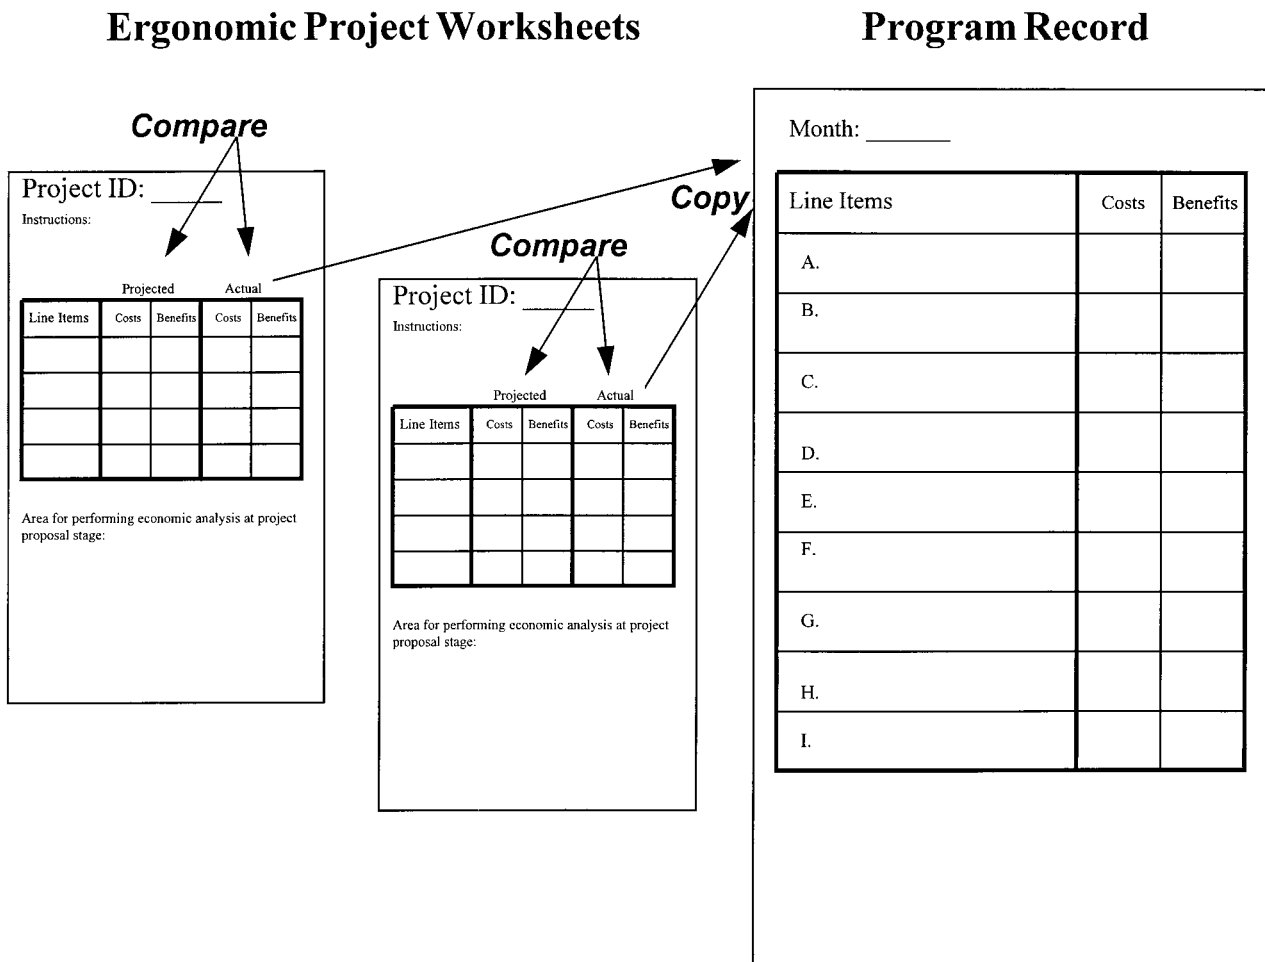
Ergonomic Project Worksheets

Program Record

Compare

Project ID: ______

Instructions:

Projected Actual

| Line Items | Costs | Benefits | Costs | Benefits |
|---|---|---|---|---|
| | | | | |
| | | | | |
| | | | | |
| | | | | |

Area for performing economic analysis at project proposal stage:

Copy

Compare

Project ID: ______

Instructions:

Projected Actual

| Line Items | Costs | Benefits | Costs | Benefits |
|---|---|---|---|---|
| | | | | |
| | | | | |
| | | | | |
| | | | | |

Area for performing economic analysis at project proposal stage:

Month: ______

| Line Items | Costs | Benefits |
|---|---|---|
| A. | | |
| B. | | |
| C. | | |
| D. | | |
| E. | | |
| F. | | |
| G. | | |
| H. | | |
| I. | | |